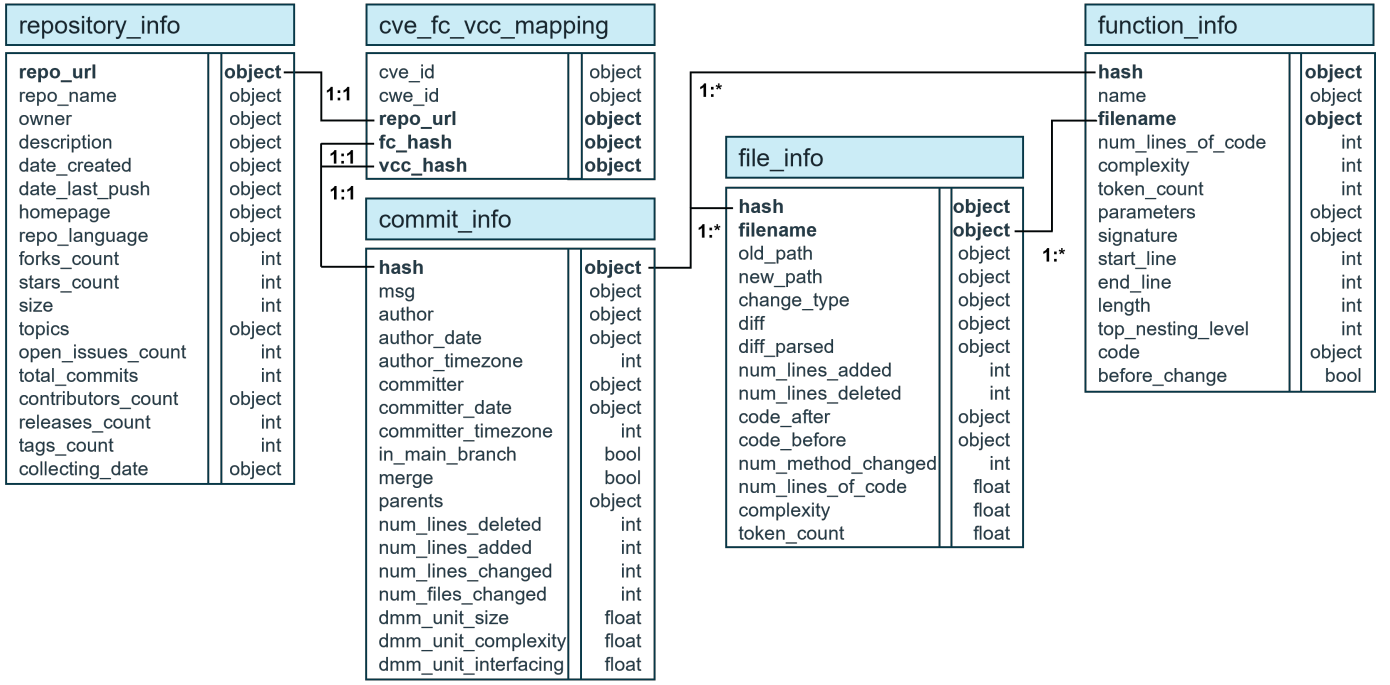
repository_info

| | |
|---|---|
| **repo_url** | **object** |
| repo_name | object |
| owner | object |
| description | object |
| date_created | object |
| date_last_push | object |
| homepage | object |
| repo_language | object |
| forks_count | int |
| stars_count | int |
| size | int |
| topics | object |
| open_issues_count | int |
| total_commits | int |
| contributors_count | object |
| releases_count | int |
| tags_count | int |
| collecting_date | object |

1:1

cve_fc_vcc_mapping

| | |
|---|---|
| cve_id | object |
| cwe_id | object |
| **repo_url** | **object** |
| **fc_hash** | **object** |
| **vcc_hash** | **object** |

1:1

1:1

commit_info

| | |
|---|---|
| **hash** | **object** |
| msg | object |
| author | object |
| author_date | object |
| author_timezone | int |
| committer | object |
| committer_date | object |
| committer_timezone | int |
| in_main_branch | bool |
| merge | bool |
| parents | object |
| num_lines_deleted | int |
| num_lines_added | int |
| num_lines_changed | int |
| num_files_changed | int |
| dmm_unit_size | float |
| dmm_unit_complexity | float |
| dmm_unit_interfacing | float |

1:*

1:*

file_info

| | |
|---|---|
| **hash** | **object** |
| **filename** | **object** |
| old_path | object |
| new_path | object |
| change_type | object |
| diff | object |
| diff_parsed | object |
| num_lines_added | int |
| num_lines_deleted | int |
| code_after | object |
| code_before | object |
| num_method_changed | int |
| num_lines_of_code | float |
| complexity | float |
| token_count | float |

1:*

function_info

| | |
|---|---|
| **hash** | **object** |
| name | object |
| **filename** | **object** |
| num_lines_of_code | int |
| complexity | int |
| token_count | int |
| parameters | object |
| signature | object |
| start_line | int |
| end_line | int |
| length | int |
| top_nesting_level | int |
| code | object |
| before_change | bool |